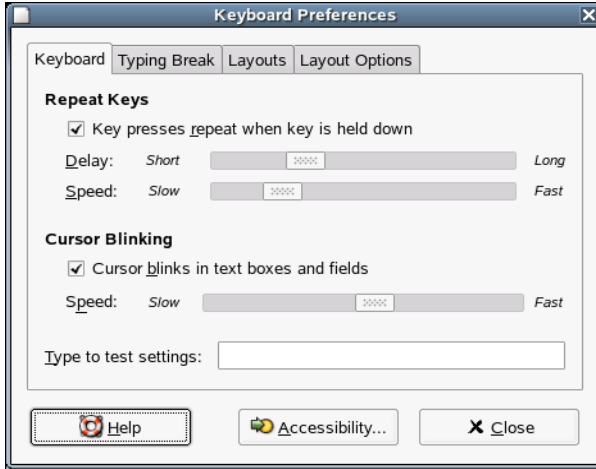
Keyboard Preferences

Keyboard | Typing Break | Layouts | Layout Options

Repeat Keys

✓ Key presses repeat when key is held down

Delay: Short Long

Speed: Slow Fast

Cursor Blinking

✓ Cursor blinks in text boxes and fields

Speed: Slow Fast

Type to test settings:

Help

Accessibility...

Close